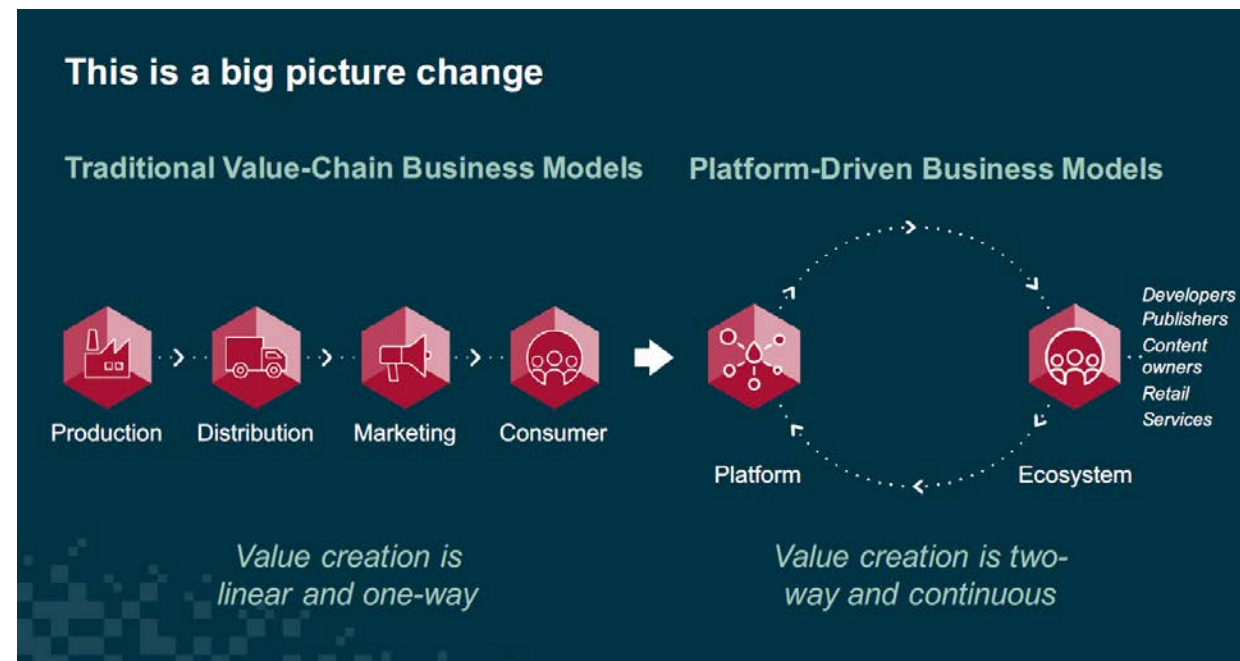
This is a big picture change

Traditional Value-Chain Business Models

Production

Distribution

Marketing

Consumer

Value creation is linear and one-way

Platform-Driven Business Models

Platform

Ecosystem

Developers
Publishers
Content owners
Retail
Services

Value creation is two-way and continuous